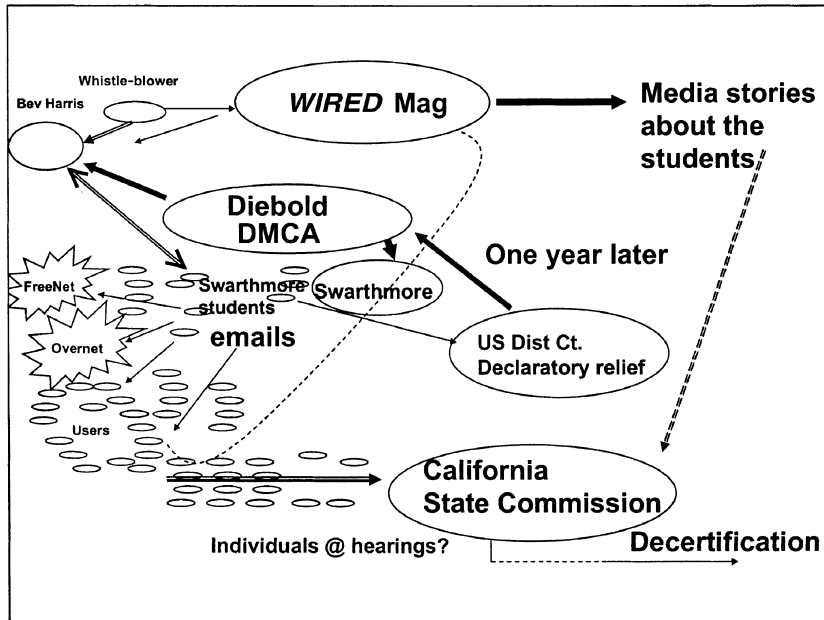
Whistle-blower

Bev Harris

*WIRED* Mag

Media stories about the students

Diebold DMCA

One year later

FreeNet

Swarthmore students

Swarthmore

Overnet

emails

US Dist Ct. Declaratory relief

Users

California State Commission

Individuals @ hearings?

Decertification